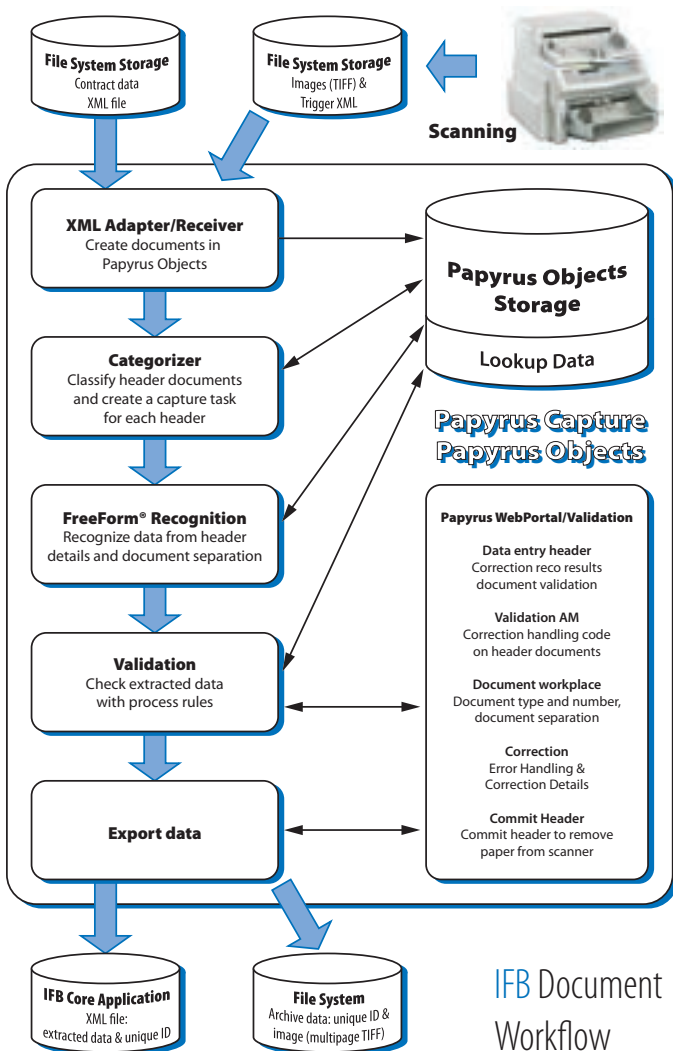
File System Storage
Contract data
XML file

File System Storage
Images (TIFF) & Trigger XML

Scanning

XML Adapter/Receiver
Create documents in Papyrus Objects

Papyrus Objects Storage

Lookup Data

Categorizer
Classify header documents and create a capture task for each header

Papyrus Capture
Papyrus Objects

FreeForm® Recognition
Recognize data from header details and document separation

Papyrus WebPortal/Validation

Data entry header
Correction reco results document validation

Validation AM
Correction handling code on header documents

Validation
Check extracted data with process rules

Document workplace
Document type and number, document separation

Correction
Error Handling & Correction Details

Export data

Commit Header
Commit header to remove paper from scanner

IFB Core Application
XML file:
extracted data & unique ID

File System
Archive data: unique ID & image (multipage TIFF)

IFB Document Workflow